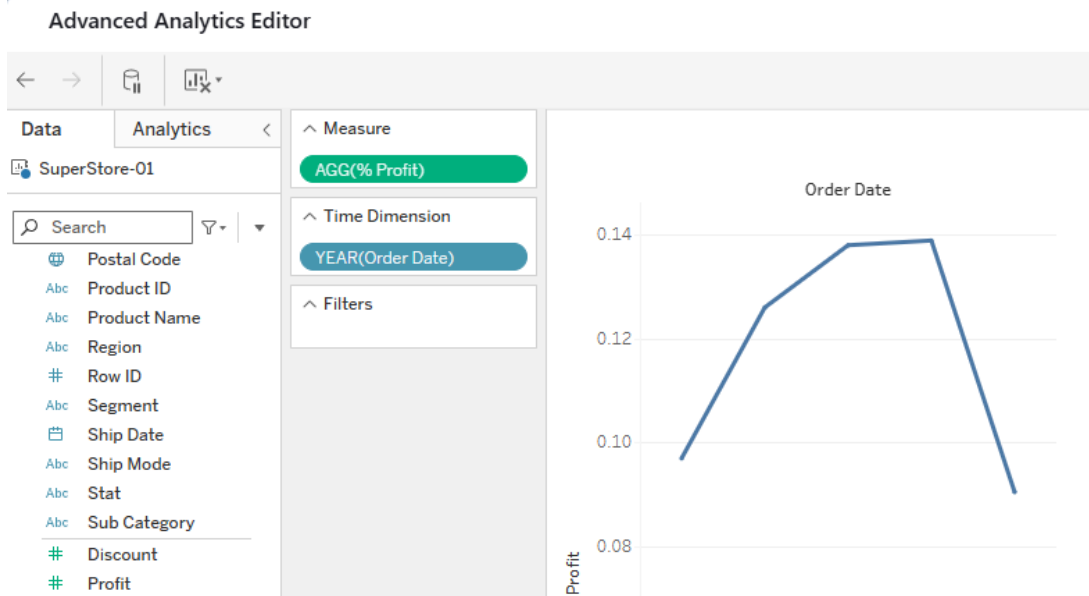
Advanced Analytics Editor

Data
Analytics
SuperStore-01
Search
Postal Code
Abc Product ID
Abc Product Name
Abc Region
Row ID
Abc Segment
Ship Date
Abc Ship Mode
Abc Stat
Abc Sub Category
Discount
Profit

Measure
AGG(% Profit)
Time Dimension
YEAR(Order Date)
Filters

Order Date
0.14
0.12
0.10
0.08
Profit